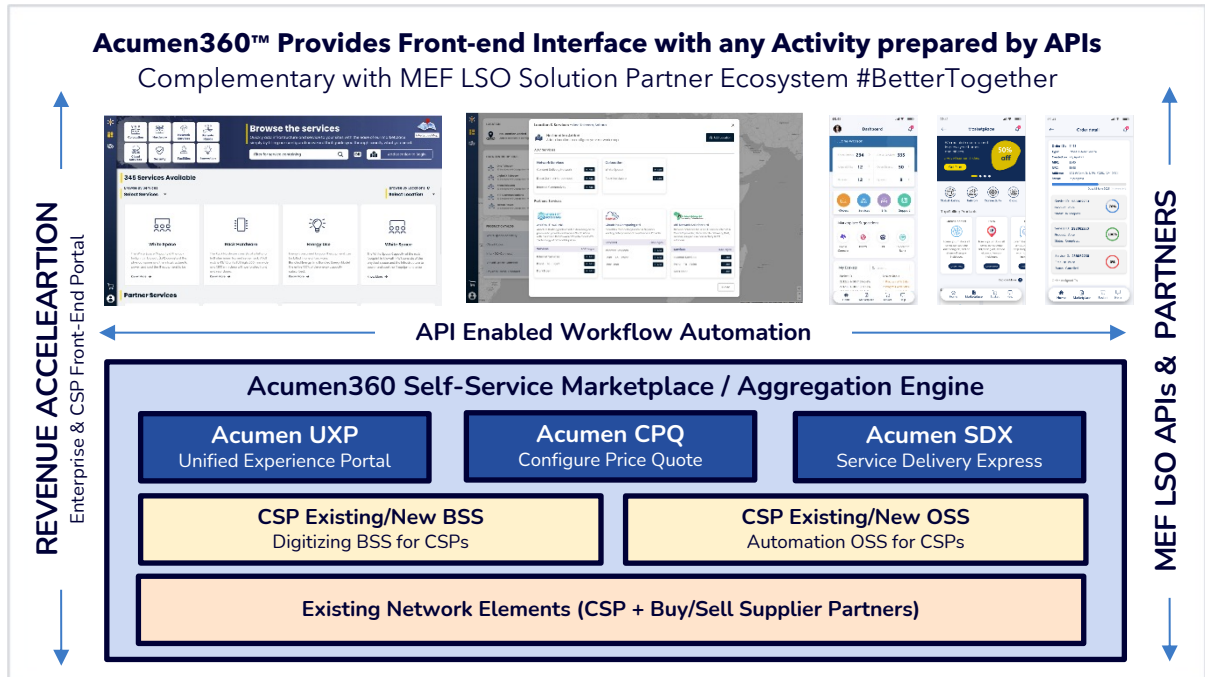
Acumen360™ Provides Front-end Interface with any Activity prepared by APIs
Complementary with MEF LSO Solution Partner Ecosystem #BetterTogether

REVENUE ACCELEARTION
Enterprise & CSP Front-End Portal

Browse the services
345 Services Available
Select Services
Select Location
White Space
Bare Hardware
Energy Use
Whole Space
Partner Services

Dashboard
Marketplace
50% off

API Enabled Workflow Automation

MEF LSO APIs & PARTNERS

Acumen360 Self-Service Marketplace / Aggregation Engine

Acumen UXP
Unified Experience Portal

Acumen CPQ
Configure Price Quote

Acumen SDX
Service Delivery Express

CSP Existing/New BSS
Digitizing BSS for CSPs

CSP Existing/New OSS
Automation OSS for CSPs

Existing Network Elements (CSP + Buy/Sell Supplier Partners)